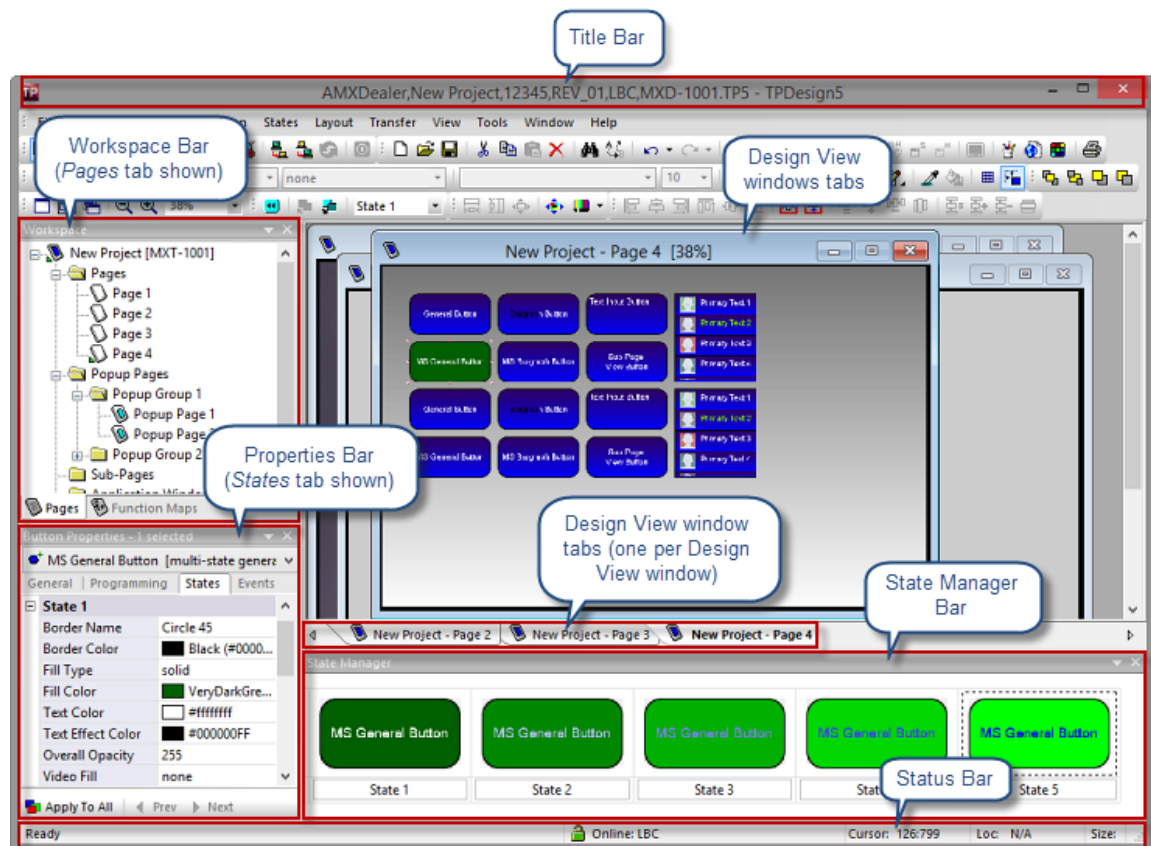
Title Bar

AMXDealer,New Project,12345,REV_01,LBC,MXD-1001.TP5 - TPDesign5

Workspace Bar (*Pages* tab shown)

States Layout Transfer View Tools Window Help

none

10

State 1

38%

Design View windows tabs

Workspace

New Project [MXT-1001]
Pages
Page 1
Page 2
Page 3
Page 4
Popup Pages
Popup Group 1
Popup Page 1
Popup Page 2
Popup Group 2
Sub-Pages

Pages | Function Maps

Properties Bar (*States* tab shown)

New Project - Page 4 [38%]

General Button | Bargraph Button | Text Input Button | Primary Text 1 | Primary Text 2 | Primary Text 3 | Primary Text 4
MS General Button | MS Bargraph Button | Sub Page View Button
General Button | Bargraph Button | Text Input Button | Primary Text 1 | Primary Text 2 | Primary Text 3 | Primary Text 4
MS General Button | MS Bargraph Button | Sub Page View Button

Button Properties - 1 selected

MS General Button [multi-state genera

General | Programming | States | Events

| State 1 | |
|---|---|
| Border Name | Circle 45 |
| Border Color | Black (#0000... |
| Fill Type | solid |
| Fill Color | VeryDarkGre... |
| Text Color | #ffffffff |
| Text Effect Color | #000000FF |
| Overall Opacity | 255 |
| Video Fill | none |

Apply To All | Prev | Next

Design View window tabs (one per Design View window)

State Manager Bar

New Project - Page 2 | New Project - Page 3 | New Project - Page 4

State Manager

MS General Button | MS General Button | MS General Button | MS General Button | MS General Button

State 1 | State 2 | State 3 | State 4 | State 5

Status Bar

Ready | Online: LBC | Cursor: 126:799 | Loc: N/A | Size: